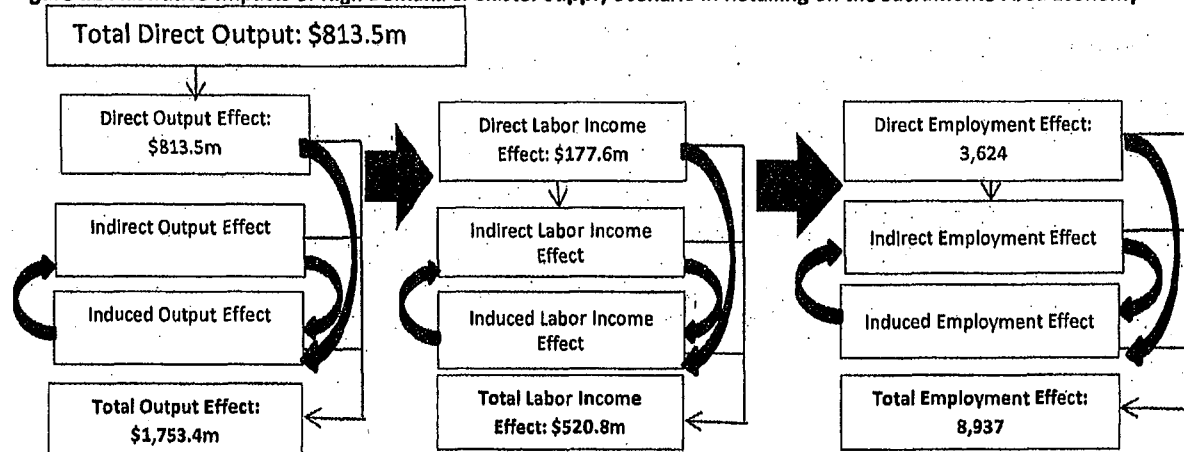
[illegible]

Total Direct Output: $813.5m

Direct Output Effect: $813.5m

Indirect Output Effect

Induced Output Effect

Total Output Effect: $1,753.4m

Direct Labor Income Effect: $177.6m

Indirect Labor Income Effect

Induced Labor Income Effect

Total Labor Income Effect: $520.8m

Direct Employment Effect: 3,624

Indirect Employment Effect

Induced Employment Effect

Total Employment Effect: 8,937